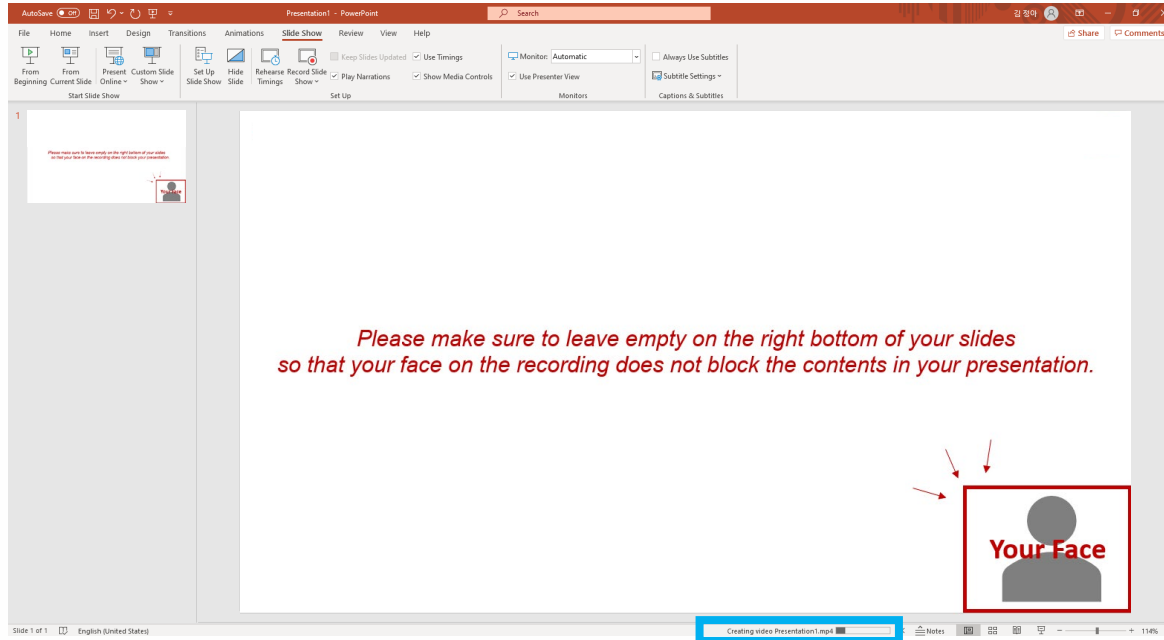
AutoSave Off Presentation1 - PowerPoint Search 김정아

File Home Insert Design Transitions Animations Slide Show Review View Help Share Comments

From Beginning From Current Slide Present Online Custom Slide Show
Start Slide Show

Set Up Slide Show Hide Slide Rehearse Timings Record Slide Show Keep Slides Updated Use Timings Play Narrations Show Media Controls
Set Up

Monitor: Automatic Use Presenter View
Monitors

Always Use Subtitles Subtitle Settings
Captions & Subtitles

1

Please make sure to leave empty on the right bottom of your slides so that your face on the recording does not block the contents in your presentation.

Your Face

Slide 1 of 1 English (United States) Creating video Presentation1.mp4 Notes 114%